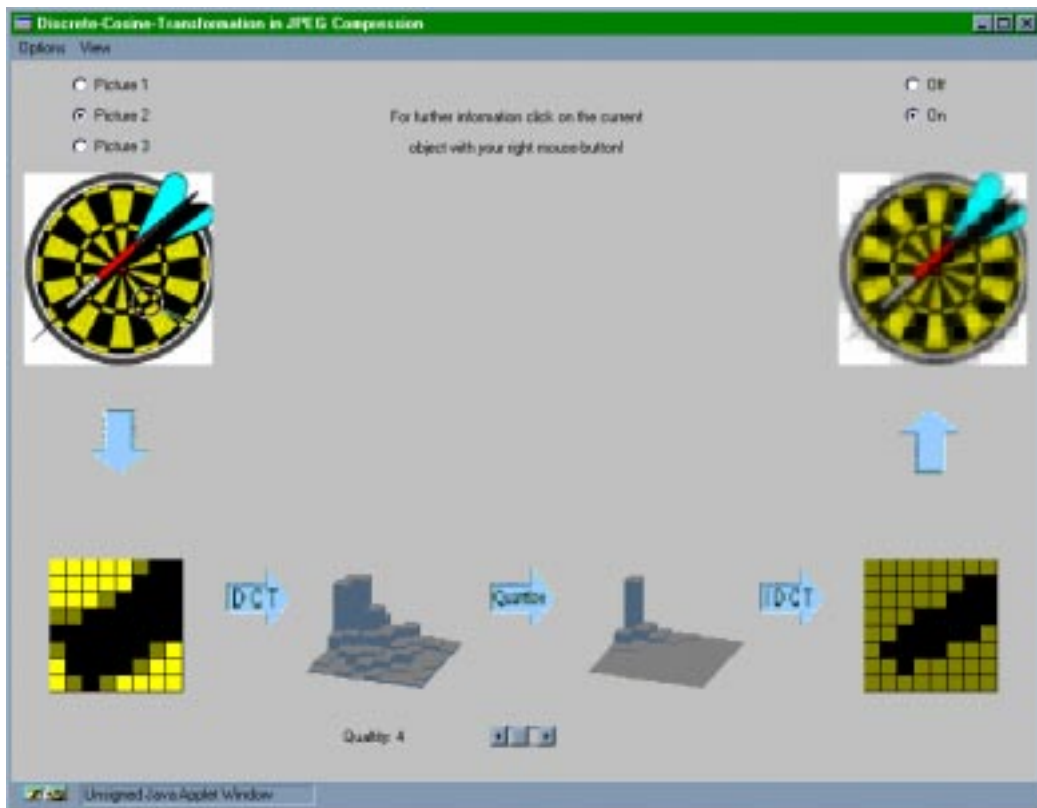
Discrete-Cosine-Transformation in JPEG Compression

Options View

Picture 1

Picture 2

Picture 3

For further information click on the current object with your right mouse button!

Off

On

DCT

Quantize

IDCT

Quality: 4

Unsigned Java Applet Window